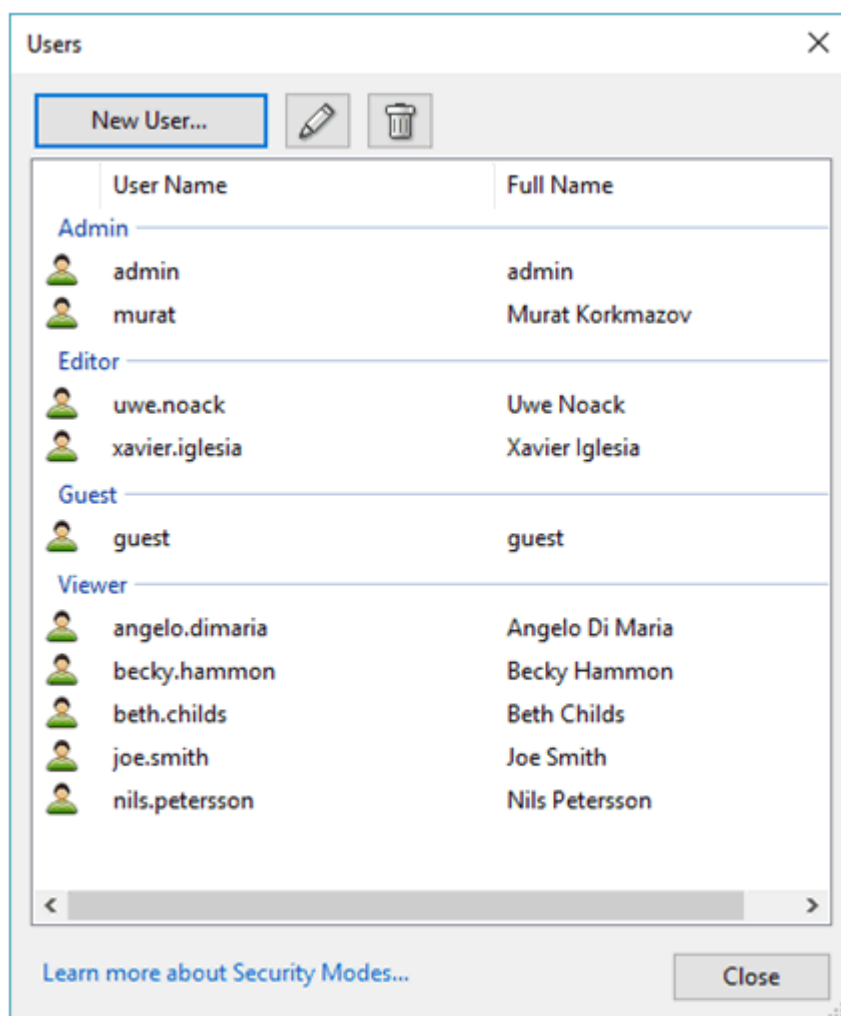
Users

New User...

| User Name | Full Name |
|---|---|
| Admin | |
| admin | admin |
| murat | Murat Korkmazov |
| Editor | |
| uwe.noack | Uwe Noack |
| xavier.iglesia | Xavier Iglesia |
| Guest | |
| guest | guest |
| Viewer | |
| angelo.dimaria | Angelo Di Maria |
| becky.hammon | Becky Hammon |
| beth.childs | Beth Childs |
| joe.smith | Joe Smith |
| nils.petersson | Nils Petersson |

Learn more about Security Modes...

Close